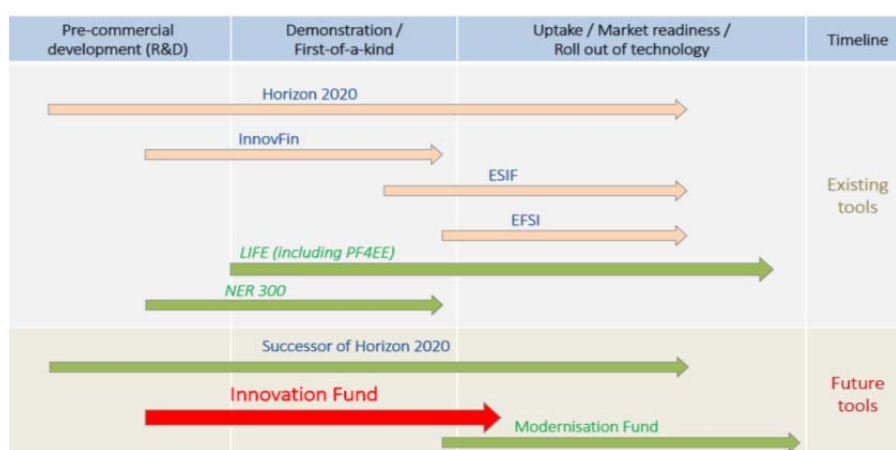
| Pre-commercial development (R&D) | Demonstration / First-of-a-kind | Uptake / Market readiness / Roll out of technology | Timeline |
|---|---|---|---|

Horizon 2020

InnovFin

ESIF

EFSI

LIFE (including PF4EE)

NER 300

Existing tools

Successor of Horizon 2020

Innovation Fund

Modernisation Fund

Future tools